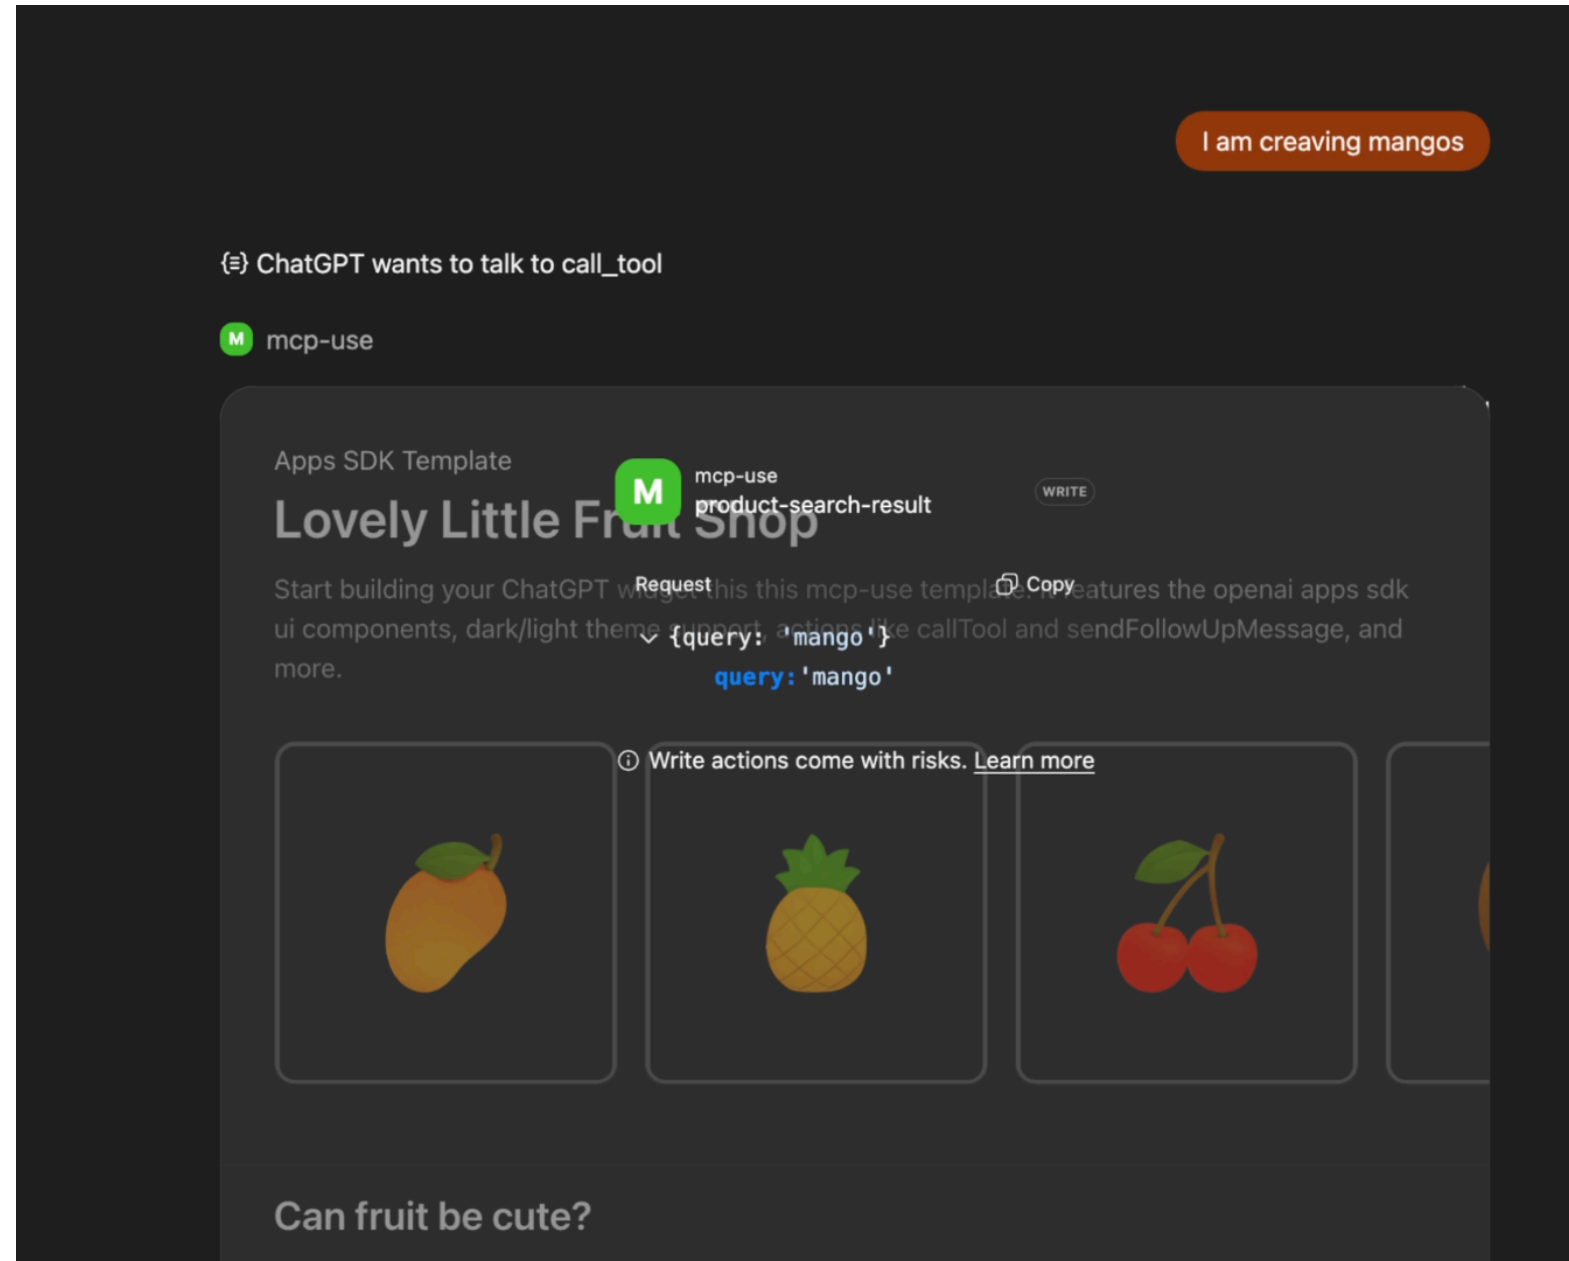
I am creaving mangos

ChatGPT wants to talk to call_tool

M mcp-use

Apps SDK Template

Lovely Little Fruit Shop

Start building your ChatGPT widget this this mcp-use template. It features the openai apps sdk ui components, dark/light theme support, actions like callTool and sendFollowUpMessage, and more.

M mcp-use
product-search-result

WRITE

Request

Copy

{query: 'mango'}
query: 'mango'

Write actions come with risks. Learn more

Can fruit be cute?